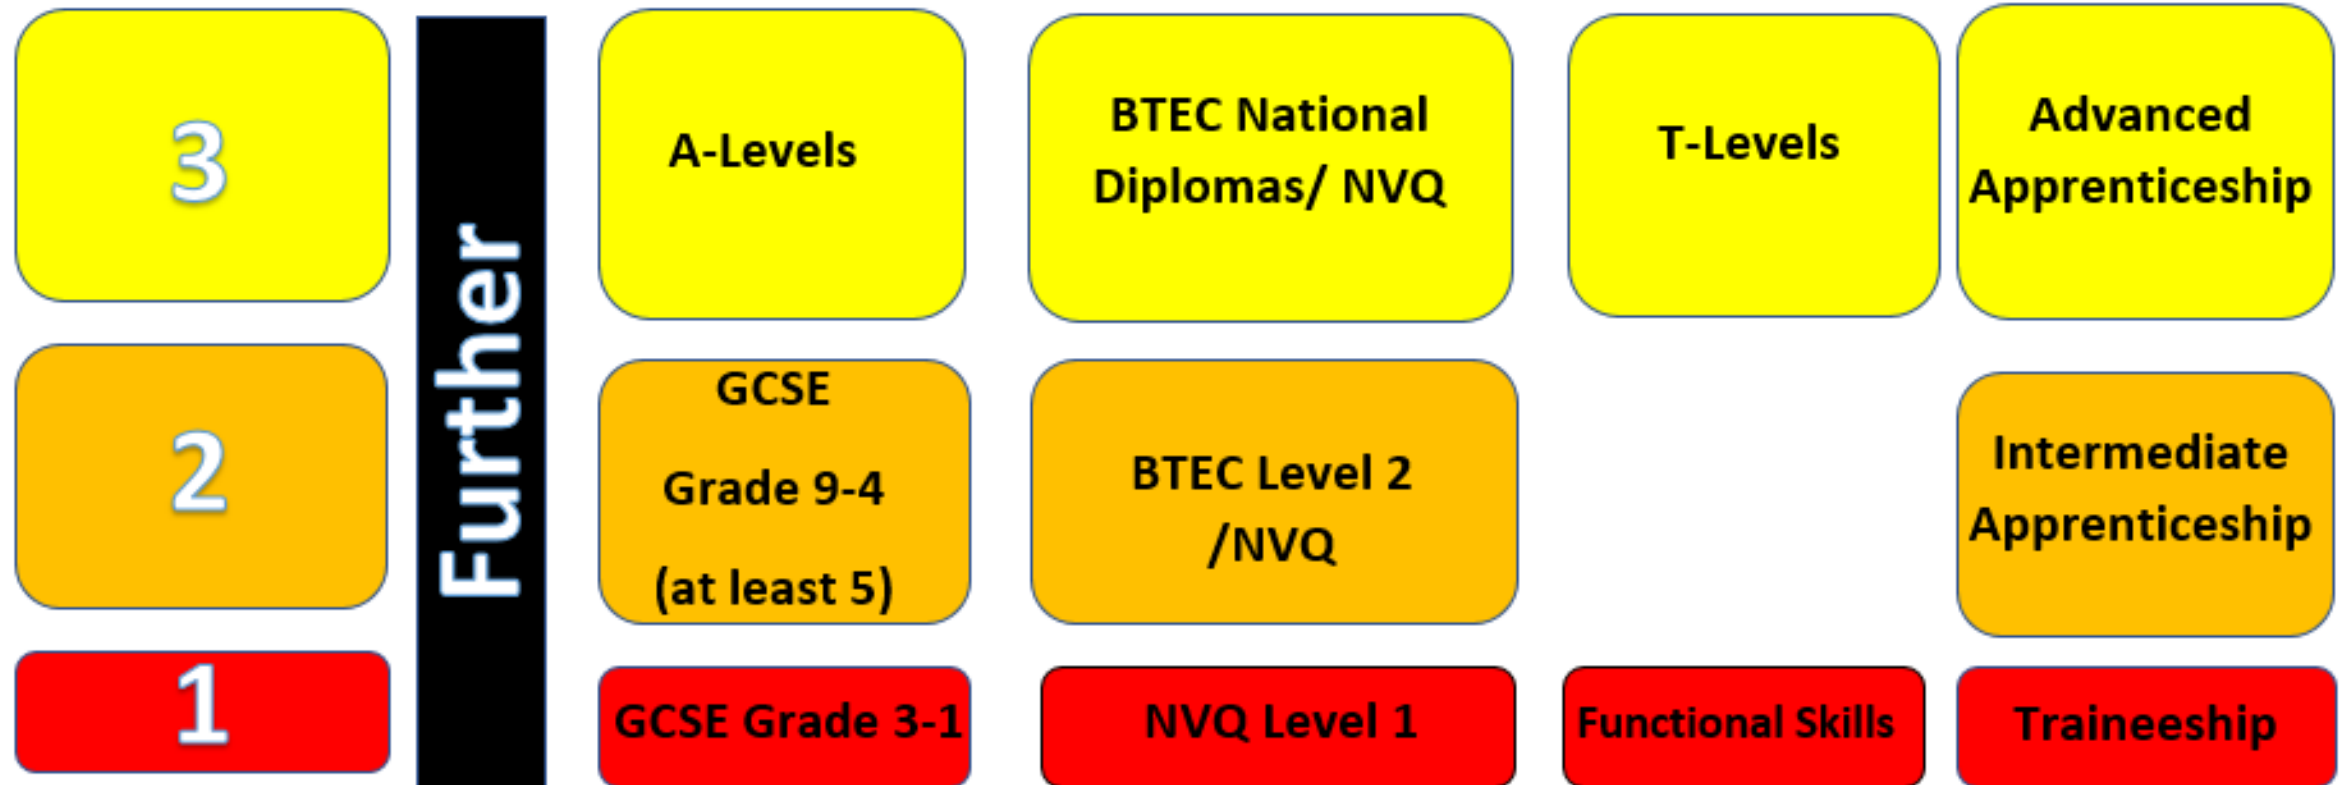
3

2

1

Further

A-Levels

BTEC National Diplomas/ NVQ

T-Levels

Advanced Apprenticeship

GCSE

Grade 9-4

(at least 5)

BTEC Level 2 /NVQ

Intermediate Apprenticeship

GCSE Grade 3-1

NVQ Level 1

Functional Skills

Traineeship